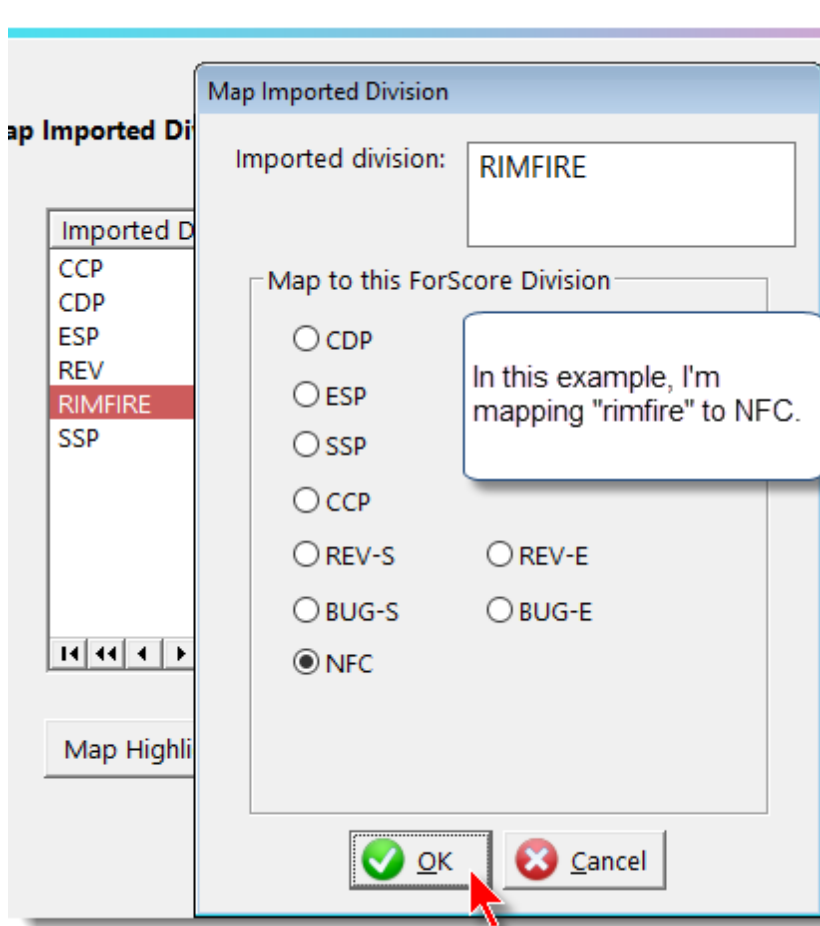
ap Imported Di

Imported D

CCP
CDP
ESP
REV
RIMFIRE
SSP

Map Highli

Map Imported Division

Imported division:
RIMFIRE

Map to this ForScore Division

CDP
ESP
SSP
CCP
REV-S
REV-E
BUG-S
BUG-E
NFC

In this example, I'm mapping "rimfire" to NFC.

OK
Cancel